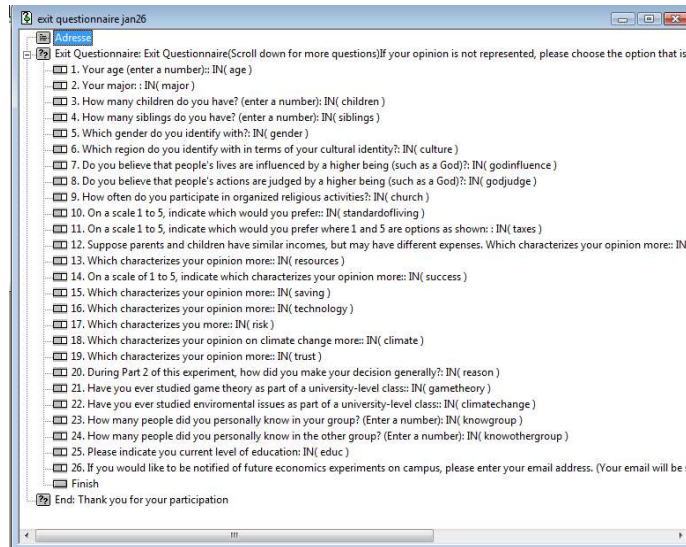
exit questionnaire jan26

Adresse

Exit Questionnaire: Exit Questionnaire(Scroll down for more questions)If your opinion is not represented, please choose the option that is

1. Your age (enter a number):: IN( age )

2. Your major: : IN( major )

3. How many children do you have? (enter a number): IN( children )

4. How many siblings do you have? (enter a number): IN( siblings )

5. Which gender do you identify with?: IN( gender )

6. Which region do you identify with in terms of your cultural identity?: IN( culture )

7. Do you believe that people's lives are influenced by a higher being (such as a God)?: IN( godinfluence )

8. Do you believe that people's actions are judged by a higher being (such as a God)?: IN( godjudge )

9. How often do you participate in organized religious activities?: IN( church )

10. On a scale 1 to 5, indicate which would you prefer:: IN( standardofliving )

11. On a scale 1 to 5, indicate which would you prefer where 1 and 5 are options as shown: : IN( taxes )

12. Suppose parents and children have similar incomes, but may have different expenses. Which characterizes your opinion more:: IN

13. Which characterizes your opinion more:: IN( resources )

14. On a scale of 1 to 5, indicate which characterizes your opinion more:: IN( success )

15. Which characterizes your opinion more:: IN( saving )

16. Which characterizes your opinion more:: IN( technology )

17. Which characterizes you more:: IN( risk )

18. Which characterizes your opinion on climate change more:: IN( climate )

19. Which characterizes your opinion more:: IN( trust )

20. During Part 2 of this experiment, how did you make your decision generally?: IN( reason )

21. Have you ever studied game theory as part of a university-level class:: IN( gametheory )

22. Have you ever studied enviromental issues as part of a university-level class:: IN( climatechange )

23. How many people did you personally know in your group? (Enter a number): IN( knowgroup )

24. How many people did you personally know in the other group? (Enter a number): IN( knowothergroup )

25. Please indicate you current level of education: IN( educ )

26. If you would like to be notified of future economics experiments on campus, please enter your email address. (Your email will be

Finish

End: Thank you for your participation

III